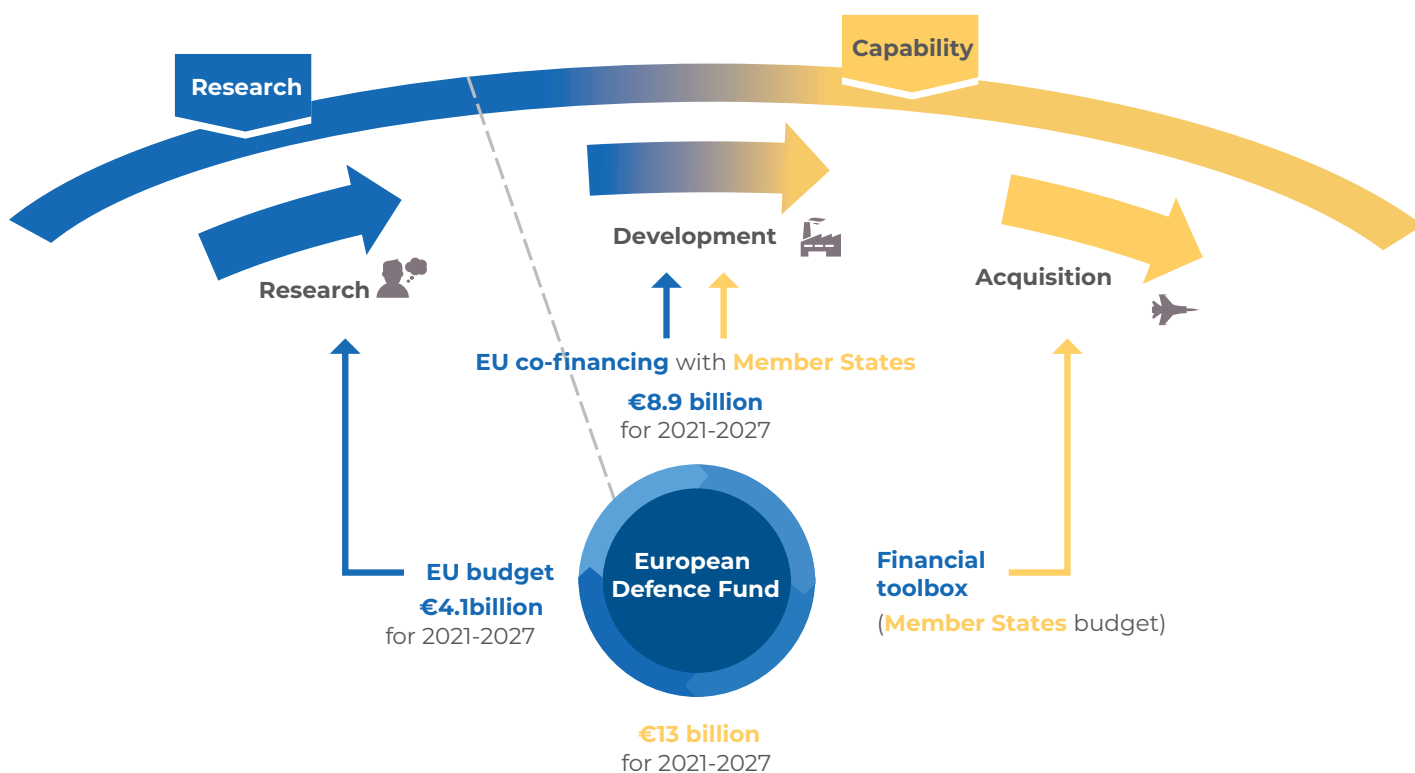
Research

Capability

Development

Research

Acquisition

EU co-financing with Member States

€8.9 billion
for 2021-2027

EU budget
€4.1billion
for 2021-2027

European Defence Fund

Financial toolbox
(Member States budget)

€13 billion
for 2021-2027